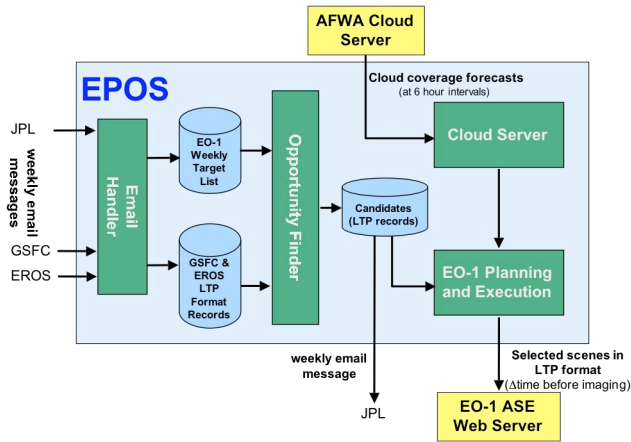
AFWA Cloud Server

EPOS

Cloud coverage forecasts
(at 6 hour intervals)

JPL

weekly email messages

GSFC

EROS

Email Handler

EO-1 Weekly Target List

GSFC & EROS LTP Format Records

Opportunity Finder

Candidates (LTP records)

Cloud Server

EO-1 Planning and Execution

weekly email message

JPL

Selected scenes in LTP format
($\Delta$time before imaging)

EO-1 ASE Web Server